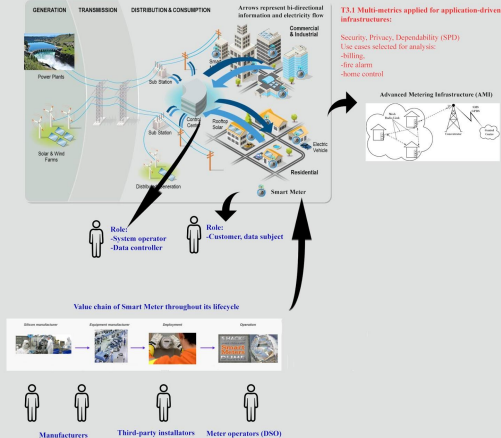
GENERATION TRANSMISSION DISTRIBUTION & CONSUMPTION

Arrows represent bi-directional information and electricity flow

Commercial & Industrial

Power Plants

Sub Station

Sub Station

Control Center

Rooftop Solar

Electric Vehicle

Solar & Wind Farms

Distributed Generation

Residential

Smart Meter

T3.1 Multi-metrics applied for application-driven infrastructures:

Security, Privacy, Dependability (SPD)
Use cases selected for analysis:
-billing,
-fire alarm
-home control

Advanced Metering Infrastructure (AMI)

Role:
-System operator
-Data controller

Role:
-Customer, data subject

Value chain of Smart Meter throughout its lifecycle

Silicon manufacturer

Equipment manufacturer

Deployment

Operation

Manufacturers

Third-party installators

Meter operators (DSO)